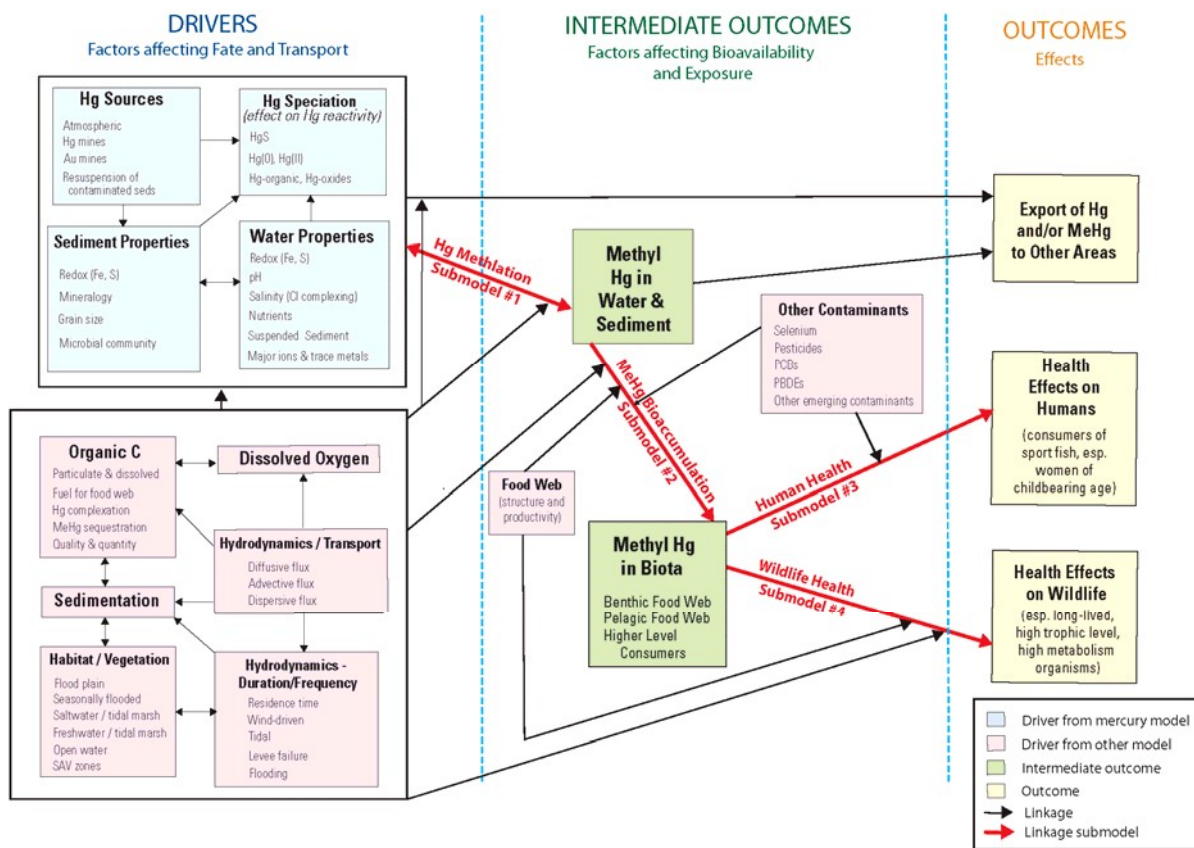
DRIVERS
Factors affecting Fate and Transport

INTERMEDIATE OUTCOMES
Factors affecting Bioavailability and Exposure

OUTCOMES
Effects

Hg Sources
Atmospheric
Hg mines
Au mines
Resuspension of contaminated seds

Hg Speciation
(effect on Hg reactivity)
HgS
Hg(0), Hg(II)
Hg-organic, Hg-oxides

Sediment Properties
Redox (Fe, S)
Mineralogy
Grain size
Microbial community

Water Properties
Redox (Fe, S)
pH
Salinity (Cl complexing)
Nutrients
Suspended Sediment
Major ions & trace metals

Organic C
Particulate & dissolved
Fuel for food web
Hg complexation
MeHg sequestration
Quality & quantity

Dissolved Oxygen

Hydrodynamics / Transport
Diffusive flux
Advective flux
Dispersive flux

Sedimentation

Habitat / Vegetation
Flood plain
Seasonally flooded
Saltwater / tidal marsh
Freshwater / tidal marsh
Open water
SAV zones

Hydrodynamics - Duration/Frequency
Residence time
Wind-driven
Tidal
Levee failure
Flooding

Hg Methlation Submodel #1

Methyl Hg in Water & Sediment

MeHg Bioaccumulation Submodel #2

Other Contaminants
Selenium
Pesticides
PCBs
PBDEs
Other emerging contaminants

Food Web
(structure and productivity)

Methyl Hg in Biota
Benthic Food Web
Pelagic Food Web
Higher Level Consumers

Human Health Submodel #3

Wildlife Health Submodel #4

Export of Hg and/or MeHg to Other Areas

Health Effects on Humans
(consumers of sport fish, esp. women of childbearing age)

Health Effects on Wildlife
(esp. long-lived, high trophic level, high metabolism organisms)

Driver from mercury model
Driver from other model
Intermediate outcome
Outcome
Linkage
Linkage submodel